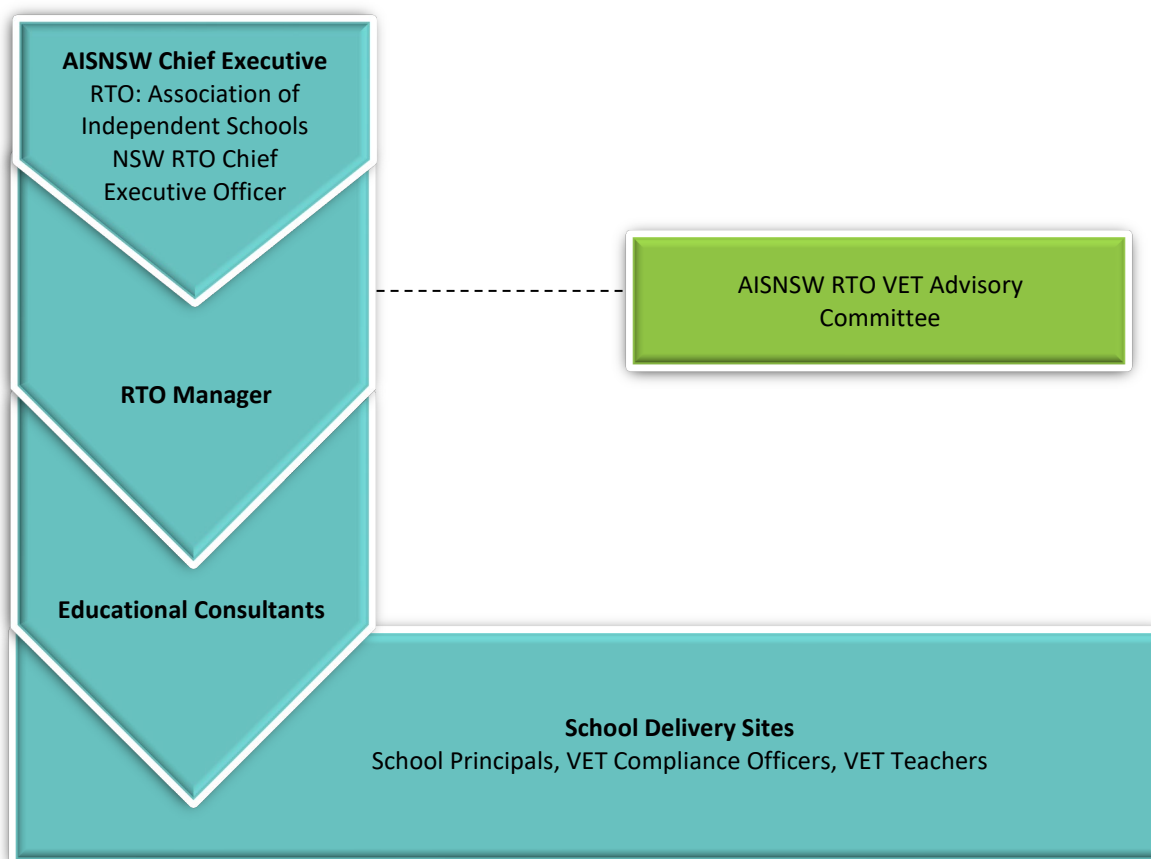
AISNSW Chief Executive
RTO: Association of Independent Schools NSW RTO Chief Executive Officer

AISNSW RTO VET Advisory Committee

RTO Manager

Educational Consultants

School Delivery Sites
School Principals, VET Compliance Officers, VET Teachers